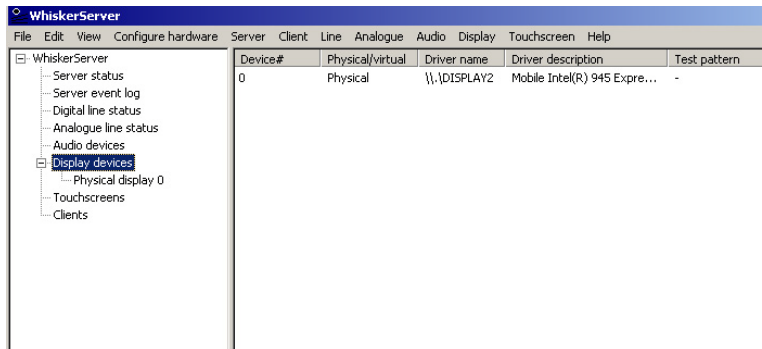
WhiskerServer

File Edit View Configure hardware Server Client Line Analogue Audio Display Touchscreen Help

WhiskerServer
Server status
Server event log
Digital line status
Analogue line status
Audio devices
Display devices
Physical display 0
Touchscreens
Clients

| Device# | Physical/virtual | Driver name | Driver description | Test pattern |
|---|---|---|---|---|
| 0 | Physical | \\.\DISPLAY2 | Mobile Intel(R) 945 Expre... | - |